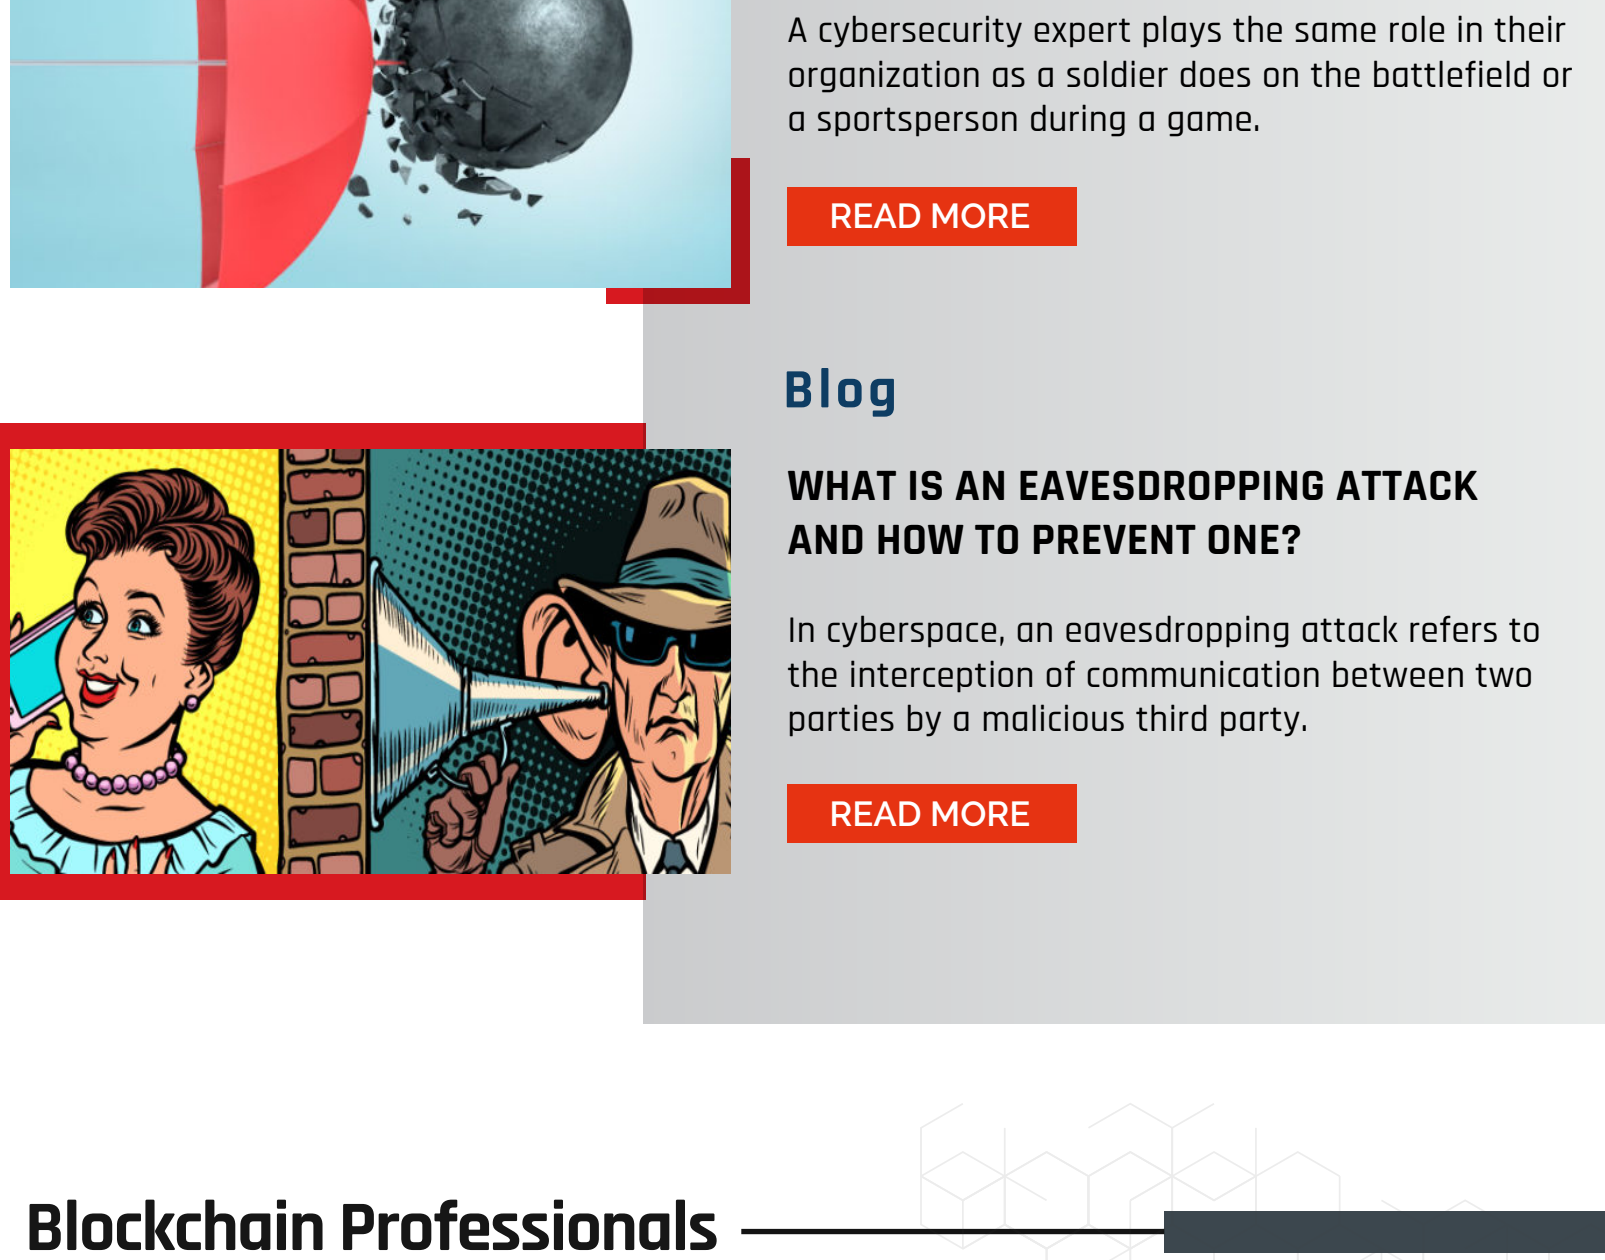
A cybersecurity expert plays the same role in their organization as a soldier does on the battlefield or a sportsperson during a game.

READ MORE

Blog

WHAT IS AN EAVESDROPPING ATTACK AND HOW TO PREVENT ONE?

In cyberspace, an eavesdropping attack refers to the interception of communication between two parties by a malicious third party.

READ MORE

Blockchain Professionals